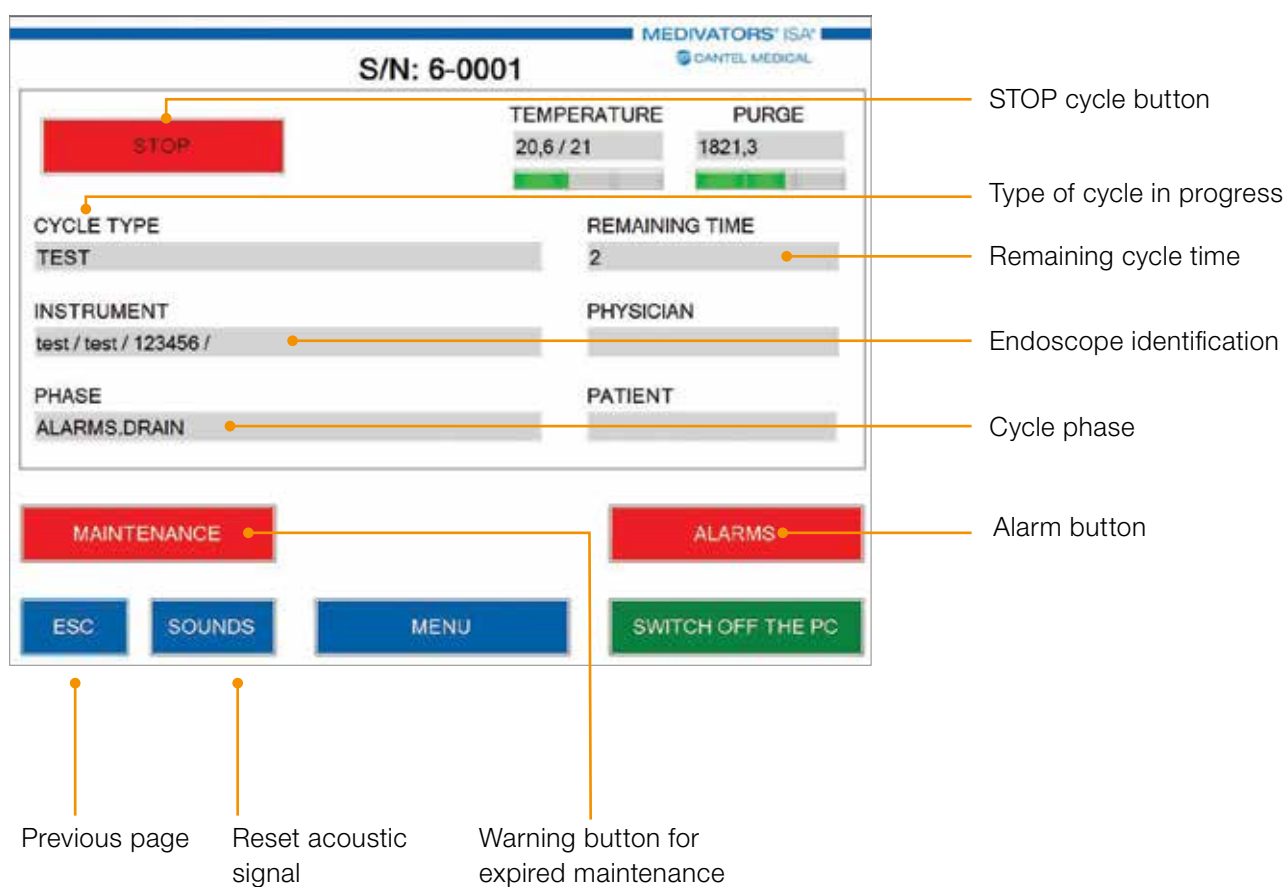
MEDIVATORS® ISA®
CANTEL MEDICAL

S/N: 6-0001

STOP

TEMPERATURE
20,6 / 21

PURGE
1821,3

CYCLE TYPE
TEST

REMAINING TIME
2

INSTRUMENT
test / test / 123456 /

PHYSICIAN

PHASE
ALARMS.DRAIN

PATIENT

MAINTENANCE

ALARMS

ESC

SOUNDS

MENU

SWITCH OFF THE PC

STOP cycle button

Type of cycle in progress

Remaining cycle time

Endoscope identification

Cycle phase

Alarm button

Previous page

Reset acoustic signal

Warning button for expired maintenance